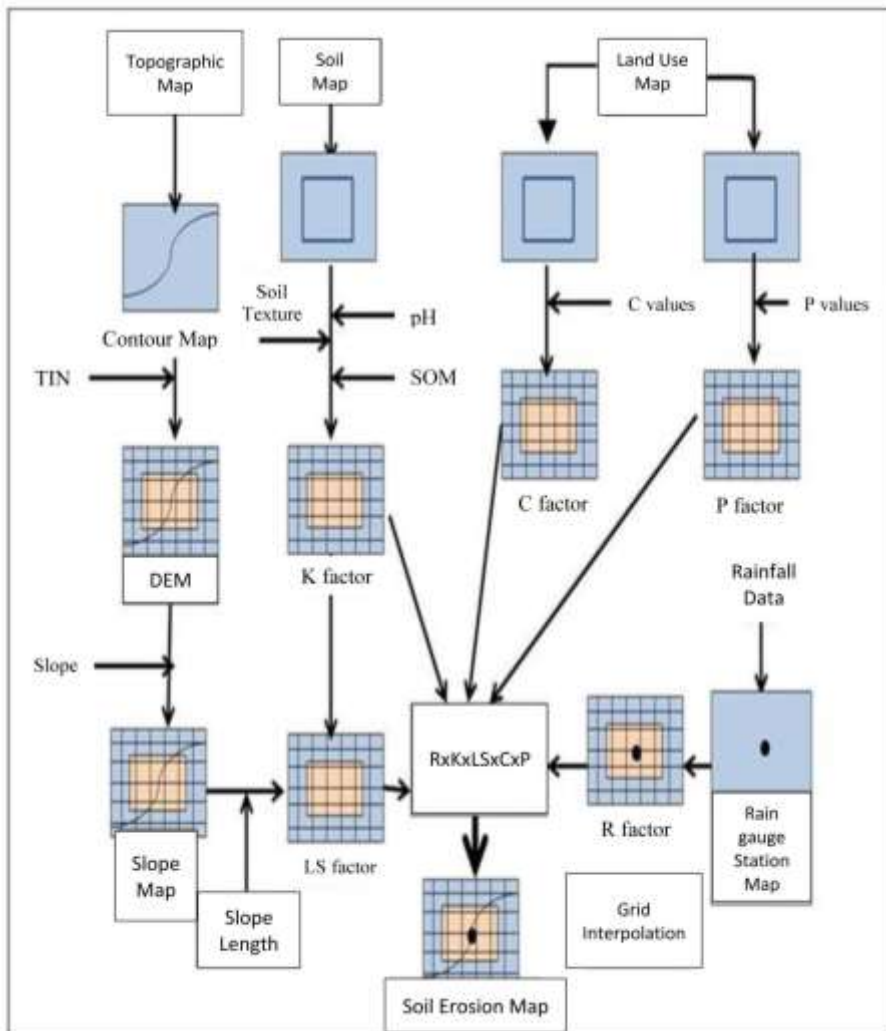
Topographic Map

Soil Map

Land Use Map

Contour Map

Soil Texture

pH

SOM

C values

P values

TIN

C factor

P factor

DEM

K factor

Rainfall Data

Slope

RxKxLSxCxP

R factor

Rain gauge Station Map

Slope Map

LS factor

Slope Length

Grid Interpolation

Soil Erosion Map